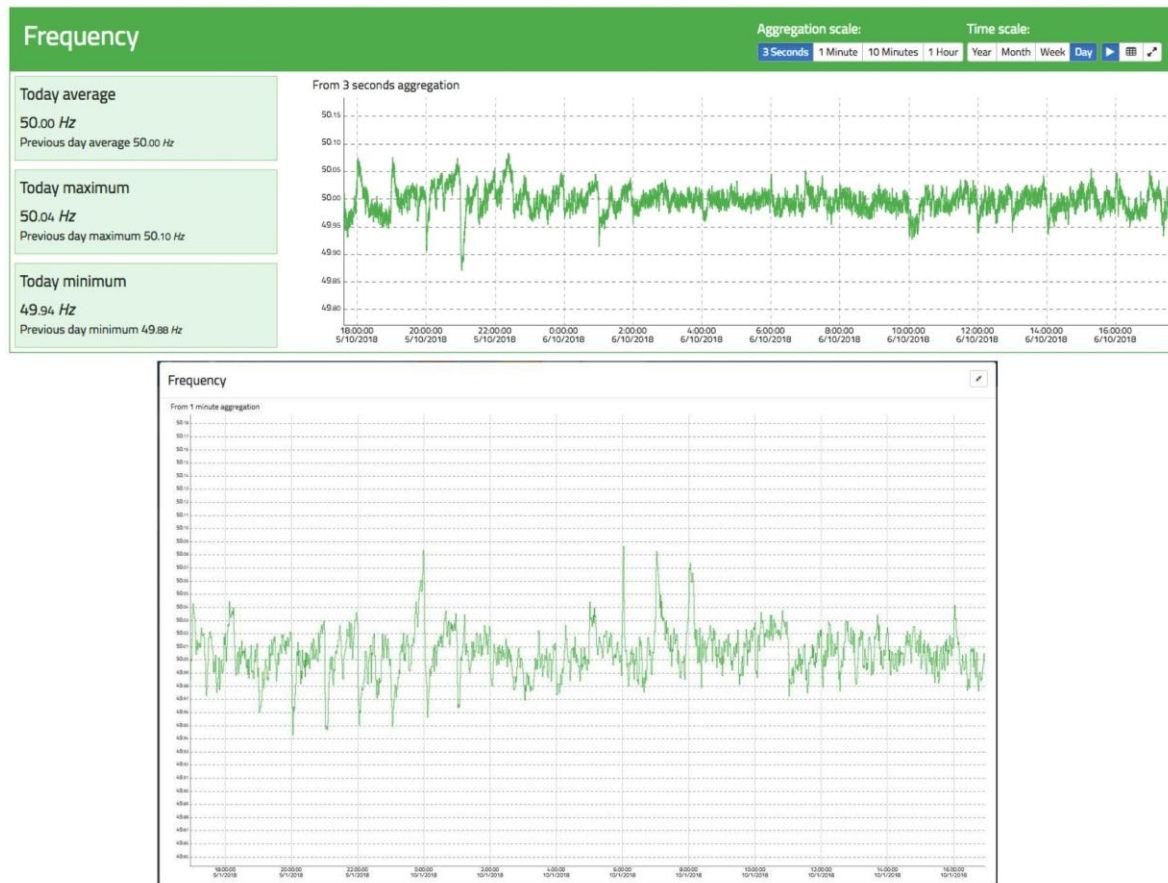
Frequency

Aggregation scale: 3 Seconds 1 Minute 10 Minutes 1 Hour

Time scale: Year Month Week Day

Today average
50.00 Hz
Previous day average 50.00 Hz

Today maximum
50.04 Hz
Previous day maximum 50.10 Hz

Today minimum
49.94 Hz
Previous day minimum 49.88 Hz

From 3 seconds aggregation

50.15
50.10
50.05
50.00
49.95
49.90
49.85
49.80

18:00:00 5/10/2018
20:00:00 5/10/2018
22:00:00 5/10/2018
0:00:00 6/10/2018
2:00:00 6/10/2018
4:00:00 6/10/2018
6:00:00 6/10/2018
8:00:00 6/10/2018
10:00:00 6/10/2018
12:00:00 6/10/2018
14:00:00 6/10/2018
16:00:00 6/10/2018

Frequency

From 1 minute aggregation

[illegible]

18:00:00 9/1/2018
20:00:00 9/1/2018
22:00:00 9/1/2018
0:00:00 10/1/2018
2:00:00 10/1/2018
4:00:00 10/1/2018
6:00:00 10/1/2018
8:00:00 10/1/2018
10:00:00 10/1/2018
12:00:00 10/1/2018
14:00:00 10/1/2018
16:00:00 10/1/2018